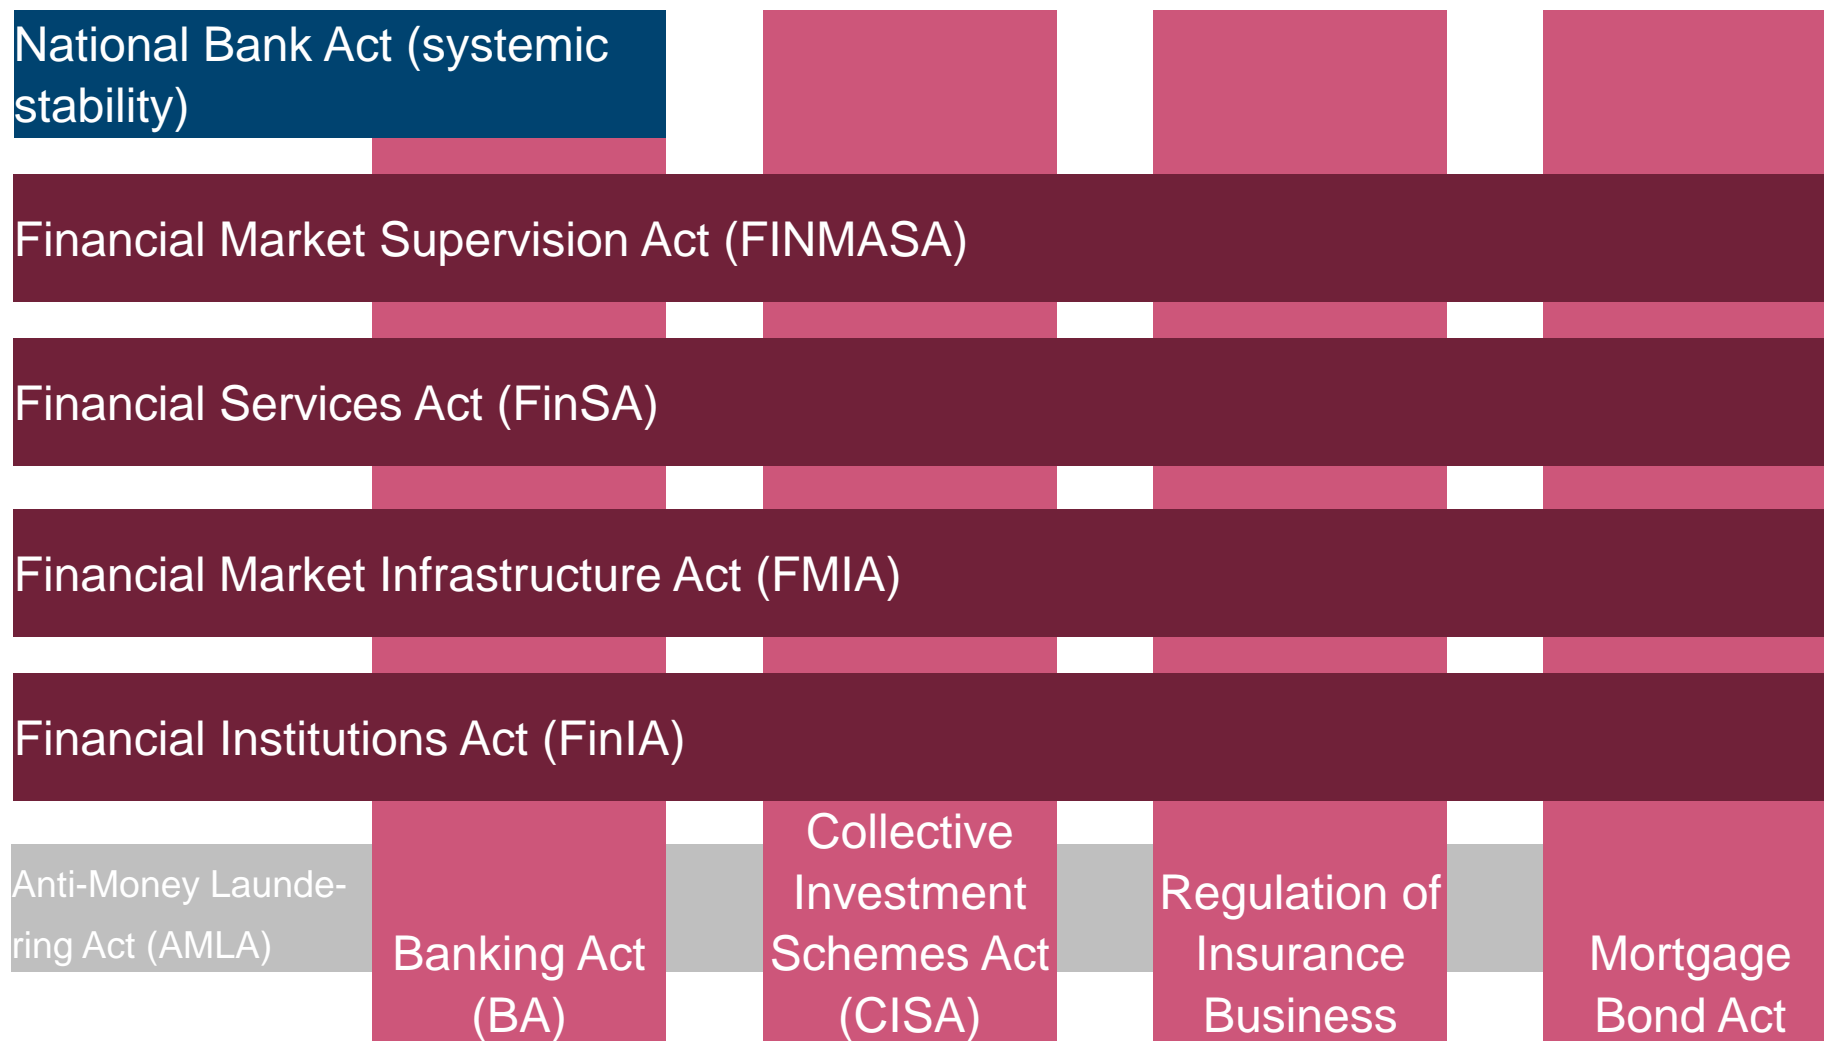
National Bank Act (systemic stability)

Financial Market Supervision Act (FINMASA)

Financial Services Act (FinSA)

Financial Market Infrastructure Act (FMIA)

Financial Institutions Act (FinIA)

Anti-Money Laundering Act (AMLA)

Banking Act (BA)

Collective Investment Schemes Act (CISA)

Regulation of Insurance Business

Mortgage Bond Act